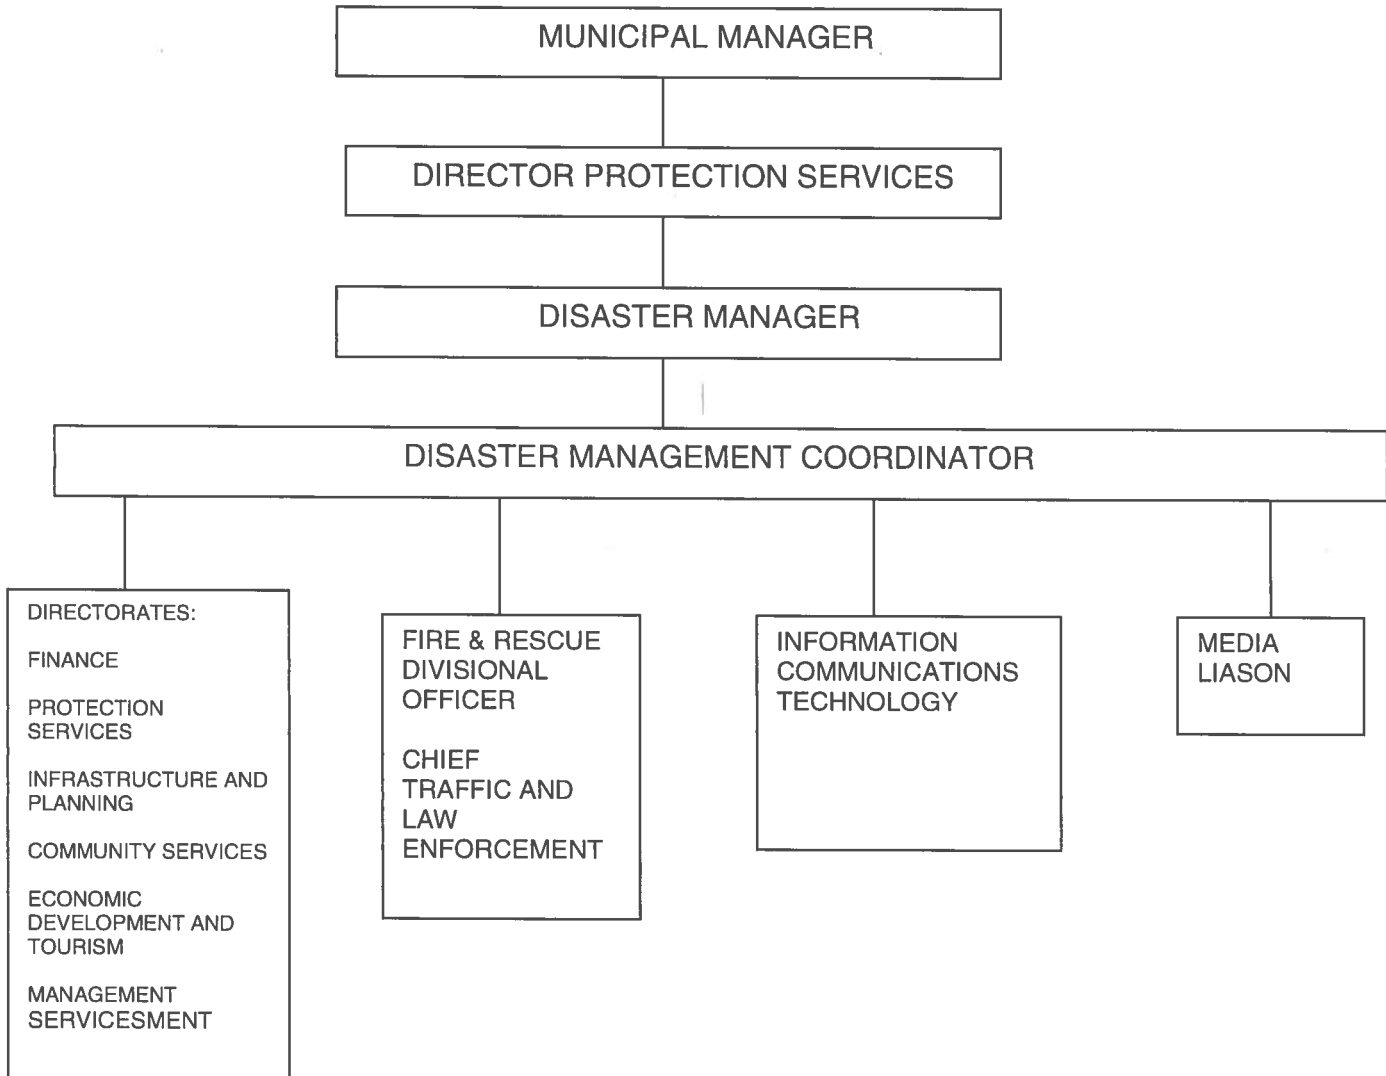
MUNICIPAL MANAGER

DIRECTOR PROTECTION SERVICES

DISASTER MANAGER

DISASTER MANAGEMENT COORDINATOR

DIRECTORATES:

FINANCE

PROTECTION SERVICES

INFRASTRUCTURE AND PLANNING

COMMUNITY SERVICES

ECONOMIC DEVELOPMENT AND TOURISM

MANAGEMENT SERVICESMENT

FIRE & RESCUE DIVISIONAL OFFICER

CHIEF TRAFFIC AND LAW ENFORCEMENT

INFORMATION COMMUNICATIONS TECHNOLOGY

MEDIA LIASON